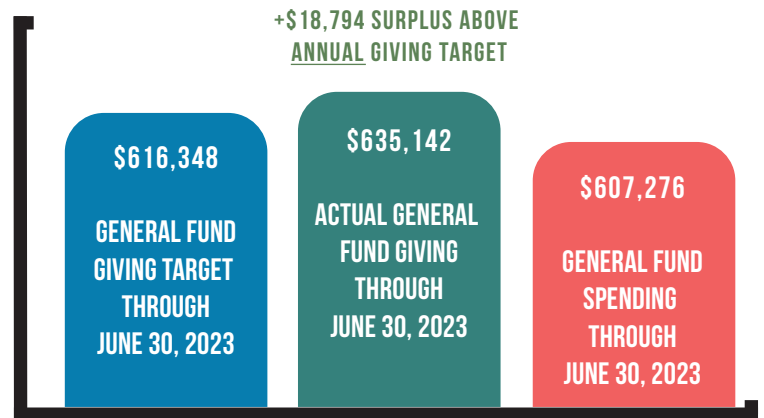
+$18,794 SURPLUS ABOVE ANNUAL GIVING TARGET

$616,348

GENERAL FUND GIVING TARGET THROUGH JUNE 30, 2023

$635,142

ACTUAL GENERAL FUND GIVING THROUGH JUNE 30, 2023

$607,276

GENERAL FUND SPENDING THROUGH JUNE 30, 2023